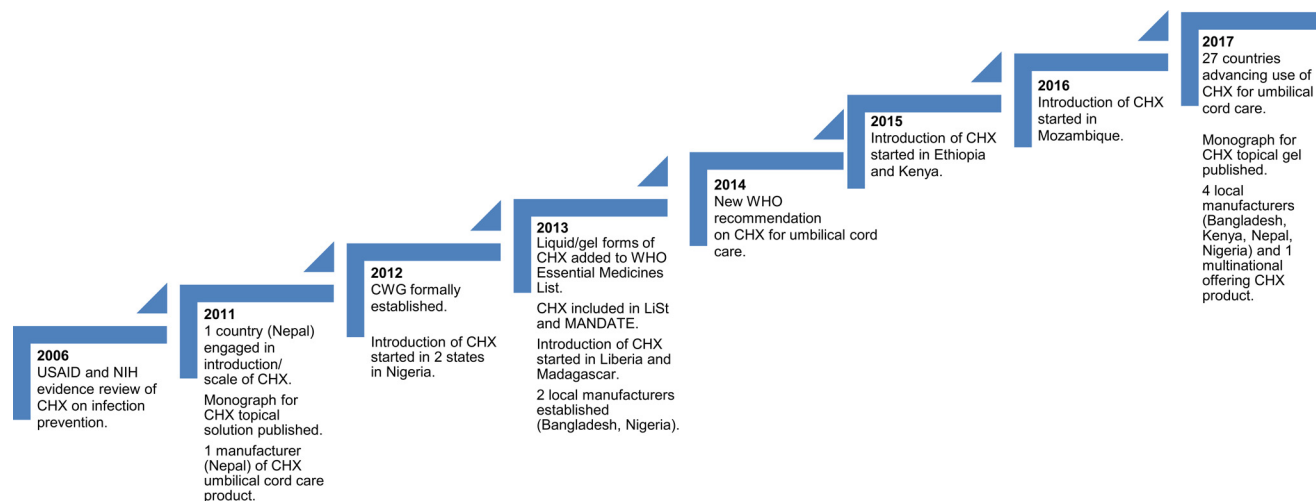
2006
USAID and NIH evidence review of CHX on infection prevention.

2011
1 country (Nepal) engaged in introduction/ scale of CHX.

Monograph for CHX topical solution published.

1 manufacturer (Nepal) of CHX umbilical cord care product.

2012
CWG formally established.

Introduction of CHX started in 2 states in Nigeria.

2013
Liquid/gel forms of CHX added to WHO Essential Medicines List.

CHX included in LiSt and MANDATE.

Introduction of CHX started in Liberia and Madagascar.

2 local manufacturers established (Bangladesh, Nigeria).

2014
New WHO recommendation on CHX for umbilical cord care.

2015
Introduction of CHX started in Ethiopia and Kenya.

2016
Introduction of CHX started in Mozambique.

2017
27 countries advancing use of CHX for umbilical cord care.

Monograph for CHX topical gel published.

4 local manufacturers (Bangladesh, Kenya, Nepal, Nigeria) and 1 multinational offering CHX product.